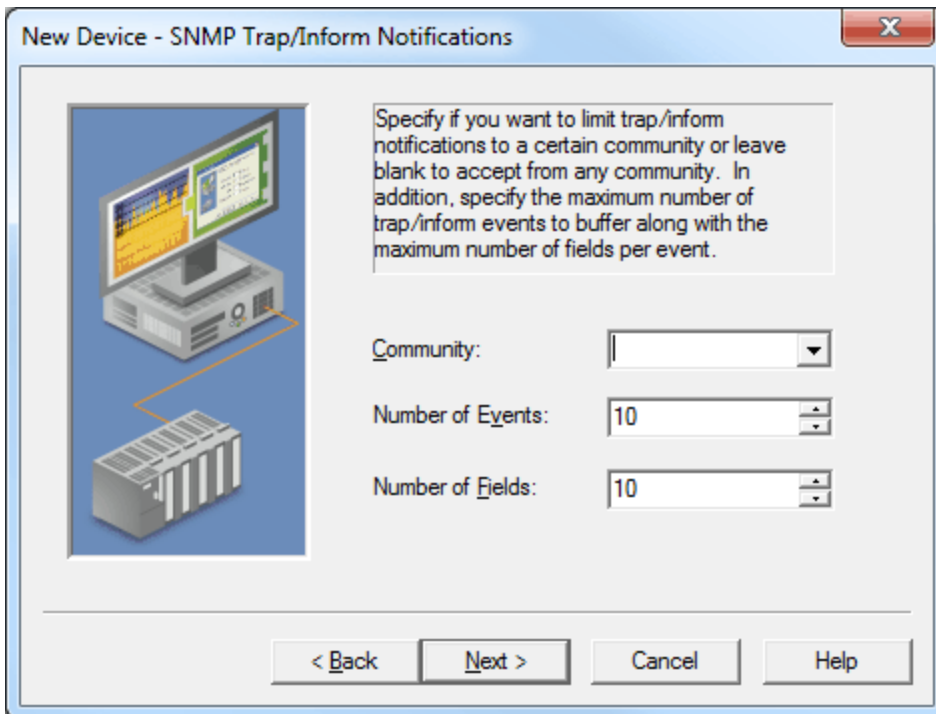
New Device - SNMP Trap/Inform Notifications

Specify if you want to limit trap/inform notifications to a certain community or leave blank to accept from any community. In addition, specify the maximum number of trap/inform events to buffer along with the maximum number of fields per event.

Community:

Number of Events: 10

Number of Fields: 10

< Back
Next >
Cancel
Help